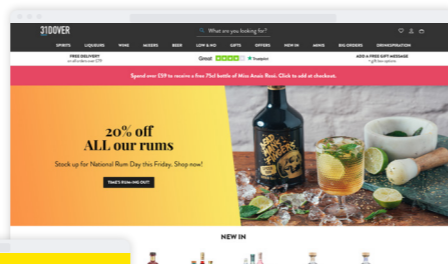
31DOVER

What are you looking for?

SPIRITS LIQUEURS WINE MIXERS BEER LOW & NO GIFTS OFFERS NEW IN MINIS BIG ORDERS CONNOISSEURS

FREE DELIVERY

Great Trustpilot

ADD A FREE GIFT MESSAGE

Spend over £59 to receive a free 75cl bottle of Miss Anaïs Rosé. Click to add at checkout.

20% off
ALL our rums

Stock up for National Rum Day this Friday. Shop now!

TIME'S RUM-ING OUT

NEW IN